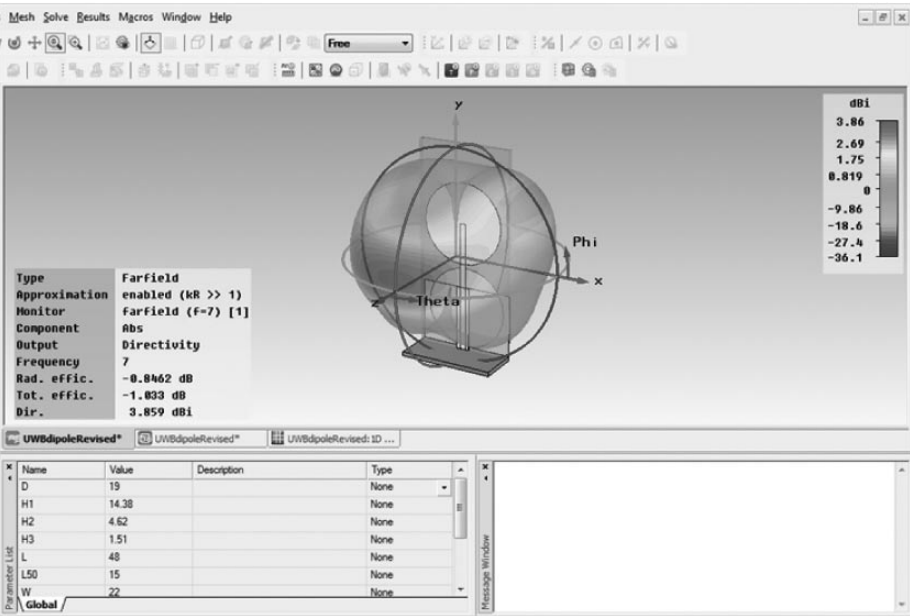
Mesh Solve Results Macros Window Help

Free

dBi
3.86
2.69
1.75
0.819
0
-9.86
-18.6
-27.4
-36.1

y
Phi
x
z
Theta

| Type | Farfield |
|---|---|
| Approximation | enabled (kR >> 1) |
| Monitor | farfield (f=7) [1] |
| Component | Abs |
| Output | Directivity |
| Frequency | 7 |
| Rad. effic. | -0.8462 dB |
| Tot. effic. | -1.833 dB |
| Dir. | 3.859 dBi |

UWBdipoleRevised* UWBdipoleRevised* UWBdipoleRevised: 1D ...

| Name | Value | Description | Type |
|---|---|---|---|
| D | 19 | | None |
| H1 | 14.38 | | None |
| H2 | 4.62 | | None |
| H3 | 1.51 | | None |
| L | 48 | | None |
| L50 | 15 | | None |
| W | 22 | | None |

Parameter List
Global
Message Window